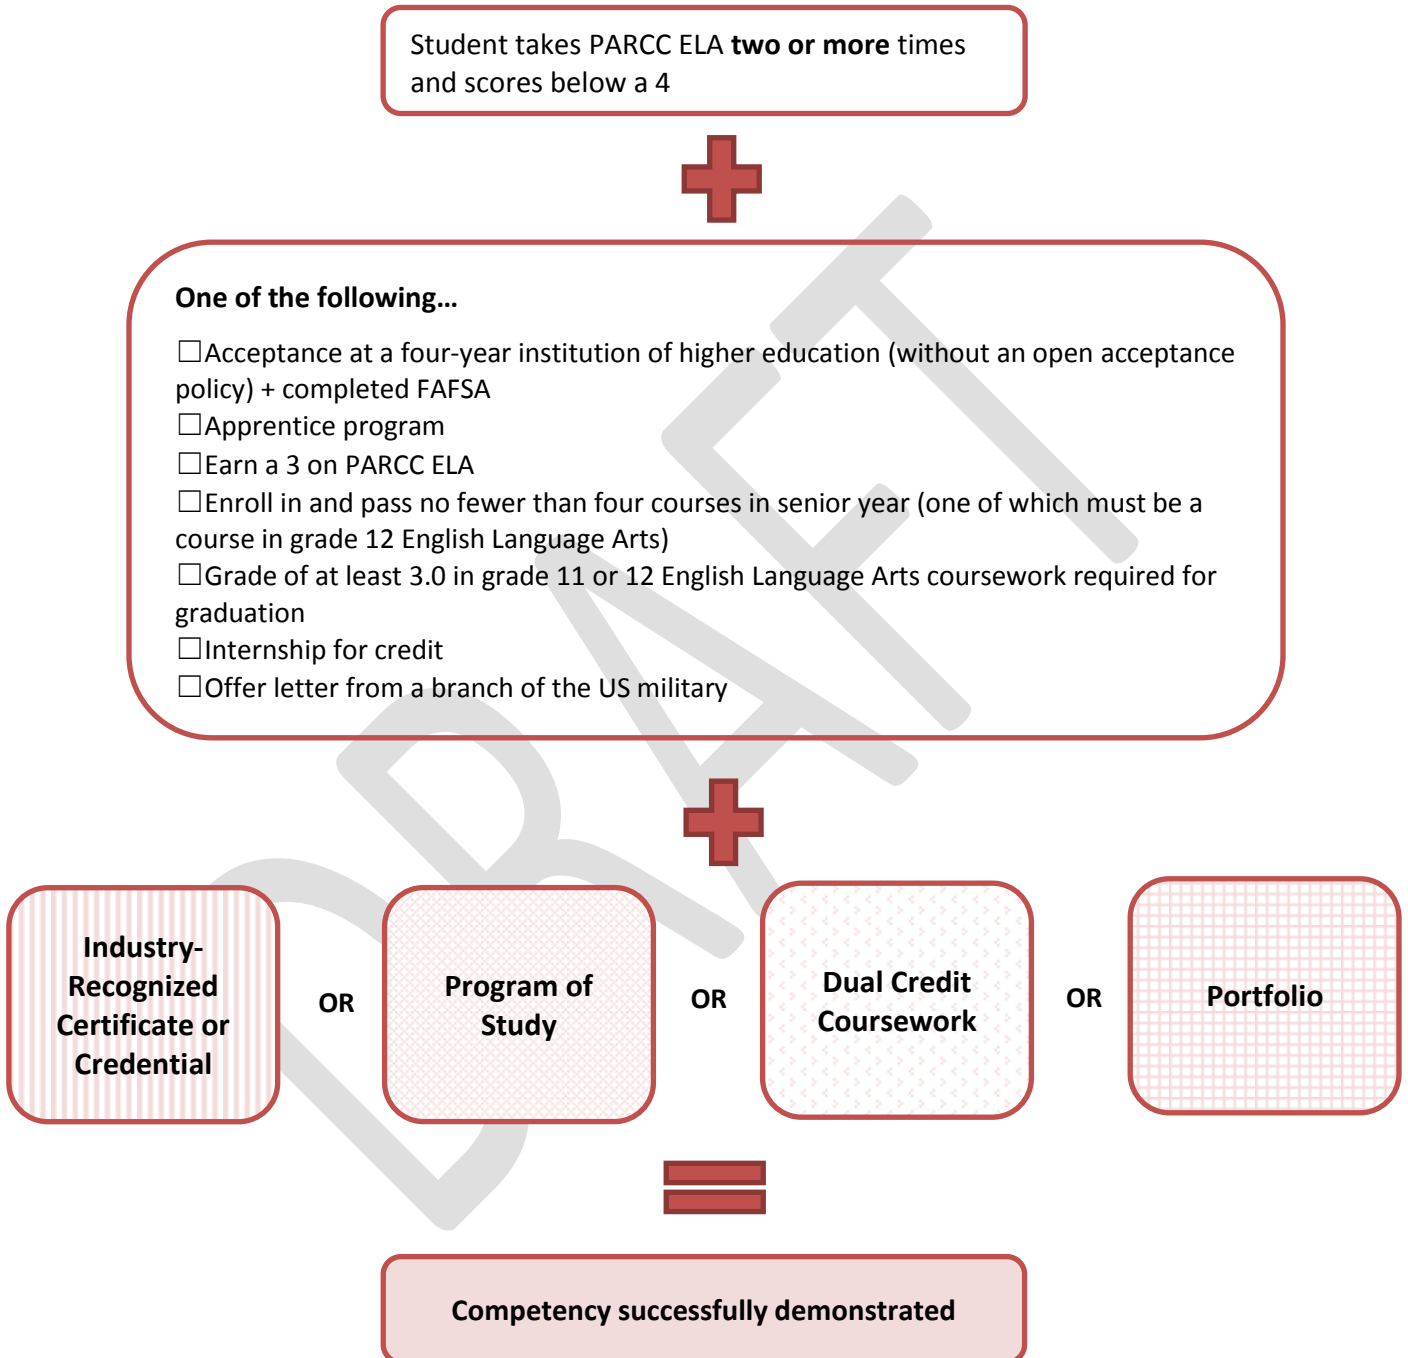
Student takes PARCC ELA **two or more** times and scores below a 4

**One of the following…**

☐Acceptance at a four-year institution of higher education (without an open acceptance policy) + completed FAFSA
☐Apprentice program
☐Earn a 3 on PARCC ELA
☐Enroll in and pass no fewer than four courses in senior year (one of which must be a course in grade 12 English Language Arts)
☐Grade of at least 3.0 in grade 11 or 12 English Language Arts coursework required for graduation
☐Internship for credit
☐Offer letter from a branch of the US military

**Industry-Recognized Certificate or Credential**

**OR**

**Program of Study**

**OR**

**Dual Credit Coursework**

**OR**

**Portfolio**

**Competency successfully demonstrated**

DRAFT